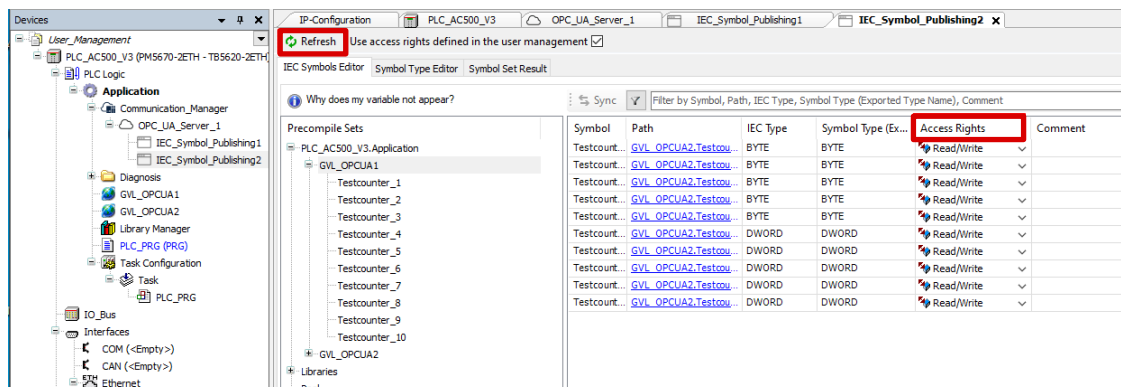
Devices

User_Management
PLC_AC500_V3 (PM5670-2ETH - TB5620-2ETH)
PLC Logic
Application
Communication_Manager
OPC_UA_Server_1
IEC_Symbol_Publishing1
IEC_Symbol_Publishing2
Diagnosis
GVL_OPCUA1
GVL_OPCUA2
Library Manager
PLC_PRG (PRG)
Task Configuration
Task
PLC_PRG
IO_Bus
Interfaces
COM (<Empty>)
CAN (<Empty>)
Ethernet

IP-Configuration | PLC_AC500_V3 | OPC_UA_Server_1 | IEC_Symbol_Publishing1 | IEC_Symbol_Publishing2

Refresh  Use access rights defined in the user management

IEC Symbols Editor | Symbol Type Editor | Symbol Set Result

Why does my variable not appear?

Sync  Filter by Symbol, Path, IEC Type, Symbol Type (Exported Type Name), Comment

Precompile Sets
PLC_AC500_V3.Application
GVL_OPCUA1
Testcounter_1
Testcounter_2
Testcounter_3
Testcounter_4
Testcounter_5
Testcounter_6
Testcounter_7
Testcounter_8
Testcounter_9
Testcounter_10
GVL_OPCUA2
Libraries

| Symbol | Path | IEC Type | Symbol Type (Ex... | Access Rights | Comment |
|---|---|---|---|---|---|
| Testcount... | GVL_OPCUA2.Testcou... | BYTE | BYTE | Read/Write | |
| Testcount... | GVL_OPCUA2.Testcou... | BYTE | BYTE | Read/Write | |
| Testcount... | GVL_OPCUA2.Testcou... | BYTE | BYTE | Read/Write | |
| Testcount... | GVL_OPCUA2.Testcou... | BYTE | BYTE | Read/Write | |
| Testcount... | GVL_OPCUA2.Testcou... | BYTE | BYTE | Read/Write | |
| Testcount... | GVL_OPCUA2.Testcou... | DWORD | DWORD | Read/Write | |
| Testcount... | GVL_OPCUA2.Testcou... | DWORD | DWORD | Read/Write | |
| Testcount... | GVL_OPCUA2.Testcou... | DWORD | DWORD | Read/Write | |
| Testcount... | GVL_OPCUA2.Testcou... | DWORD | DWORD | Read/Write | |
| Testcount... | GVL_OPCUA2.Testcou... | DWORD | DWORD | Read/Write | |